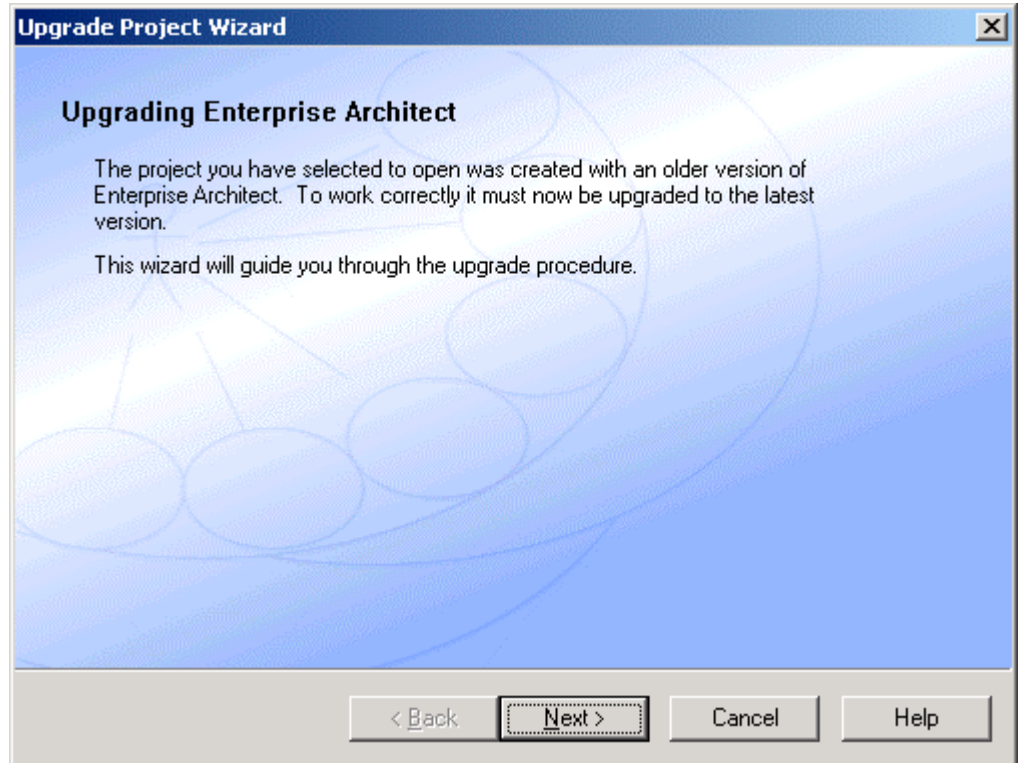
Upgrade Project Wizard

Upgrading Enterprise Architect

The project you have selected to open was created with an older version of Enterprise Architect. To work correctly it must now be upgraded to the latest version.

This wizard will guide you through the upgrade procedure.

< Back
Next >
Cancel
Help